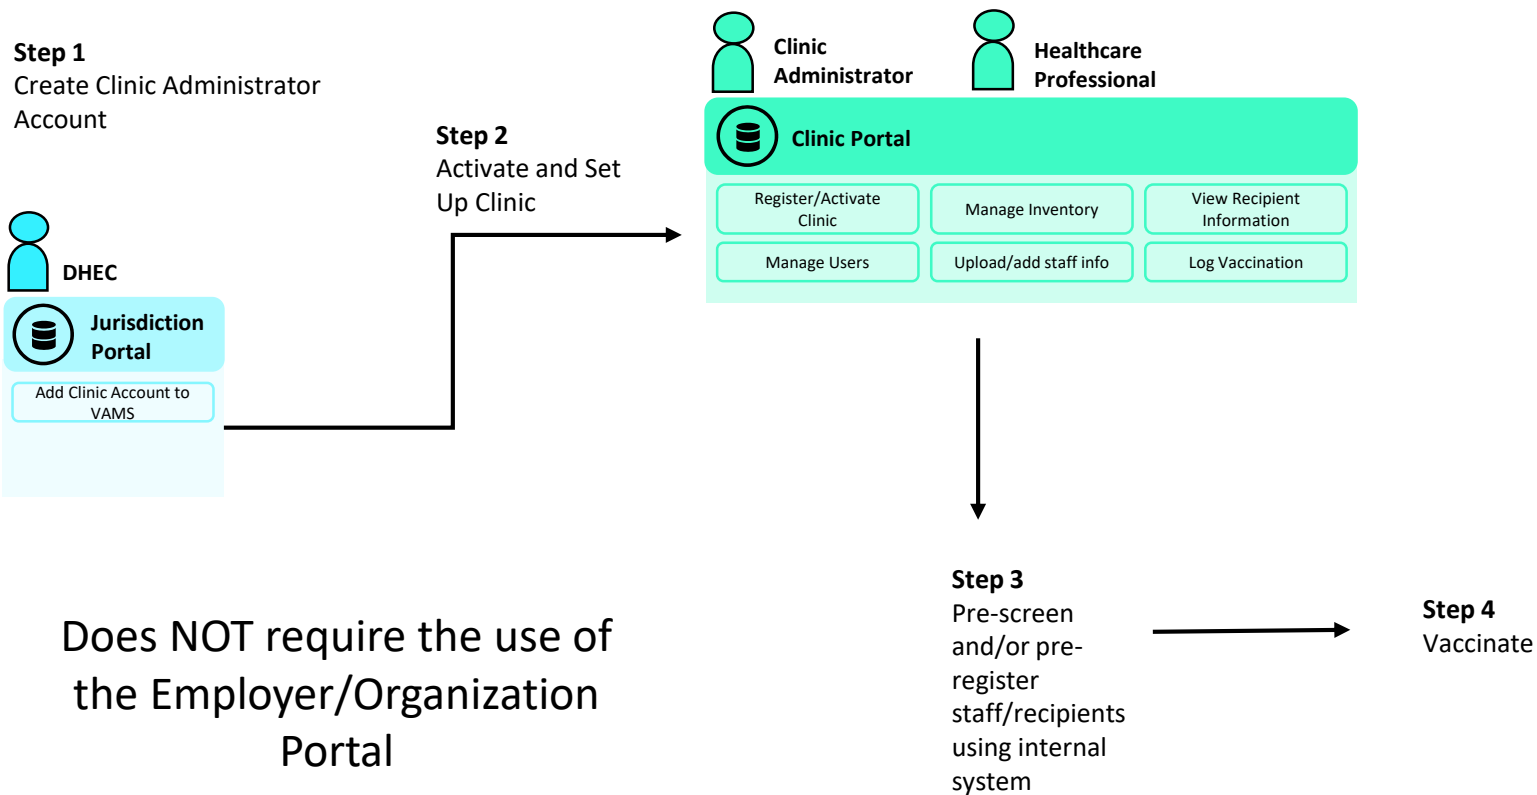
**Step 1**
Create Clinic Administrator Account

DHEC

**Jurisdiction Portal**

Add Clinic Account to VAMS

**Step 2**
Activate and Set Up Clinic

**Clinic Administrator**

**Healthcare Professional**

**Clinic Portal**

Register/Activate Clinic

Manage Inventory

View Recipient Information

Manage Users

Upload/add staff info

Log Vaccination

**Step 3**
Pre-screen and/or pre-register staff/recipients using internal system

**Step 4**
Vaccinate

Does NOT require the use of the Employer/Organization Portal